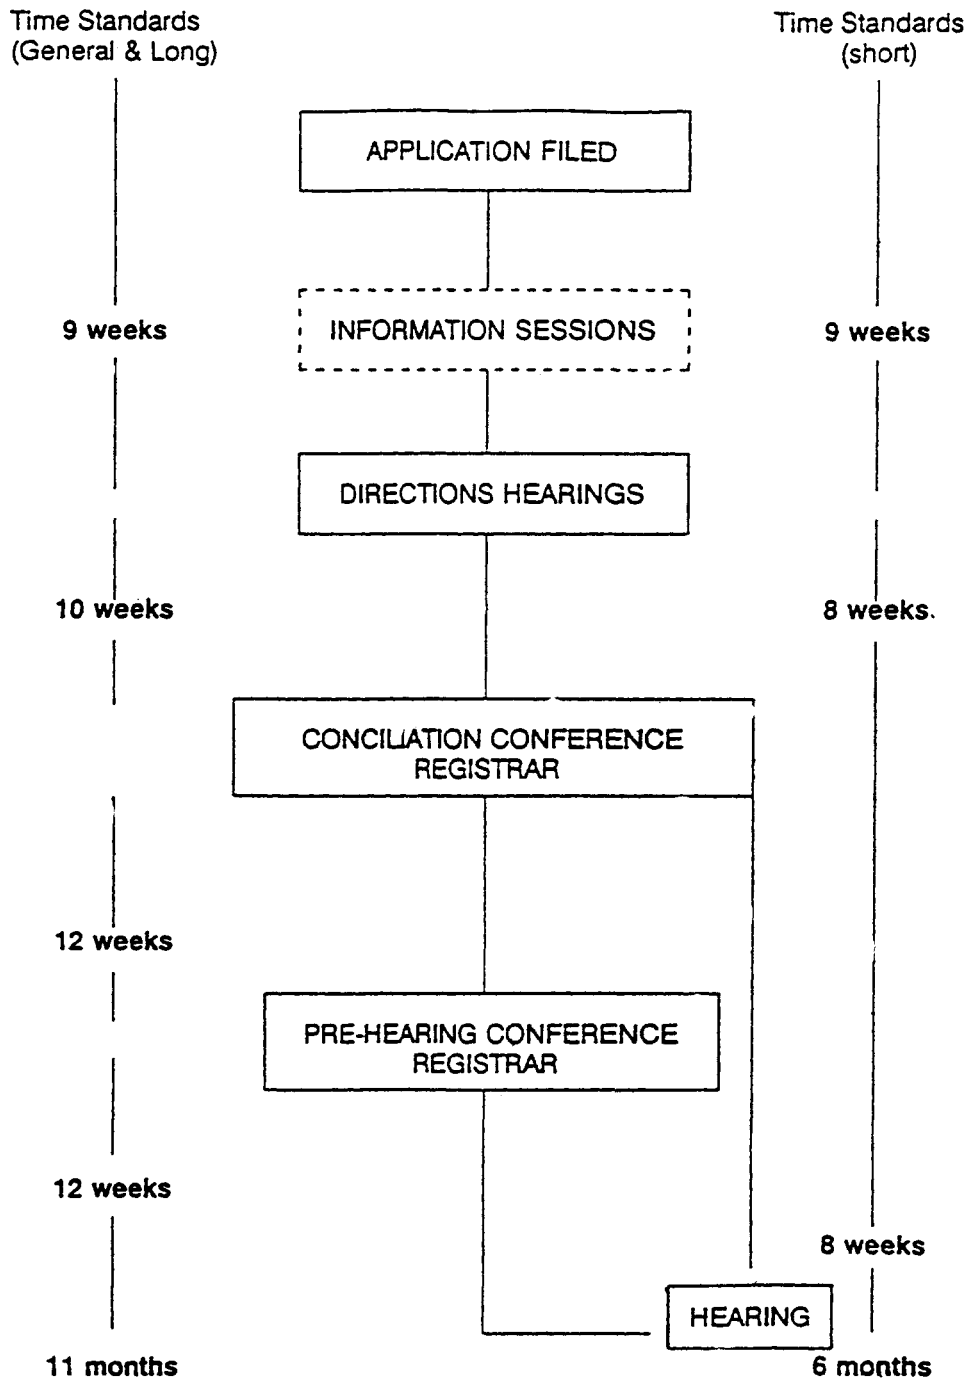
Time Standards (General & Long)

Time Standards (short)

APPLICATION FILED

9 weeks

INFORMATION SESSIONS

9 weeks

DIRECTIONS HEARINGS

10 weeks

8 weeks.

CONCILIATION CONFERENCE REGISTRAR

12 weeks

PRE-HEARING CONFERENCE REGISTRAR

12 weeks

8 weeks

HEARING

11 months

6 months